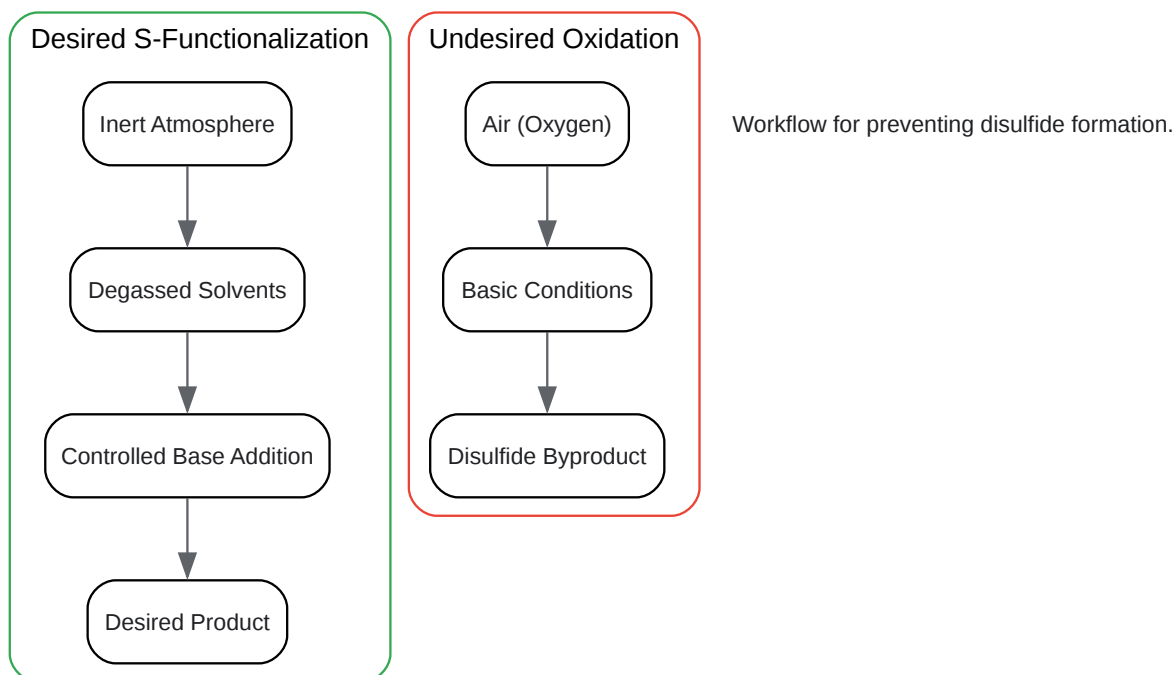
Desired S-Functionalization

Inert Atmosphere

Degassed Solvents

Controlled Base Addition

Desired Product

Undesired Oxidation

Air (Oxygen)

Basic Conditions

Disulfide Byproduct

Workflow for preventing disulfide formation.